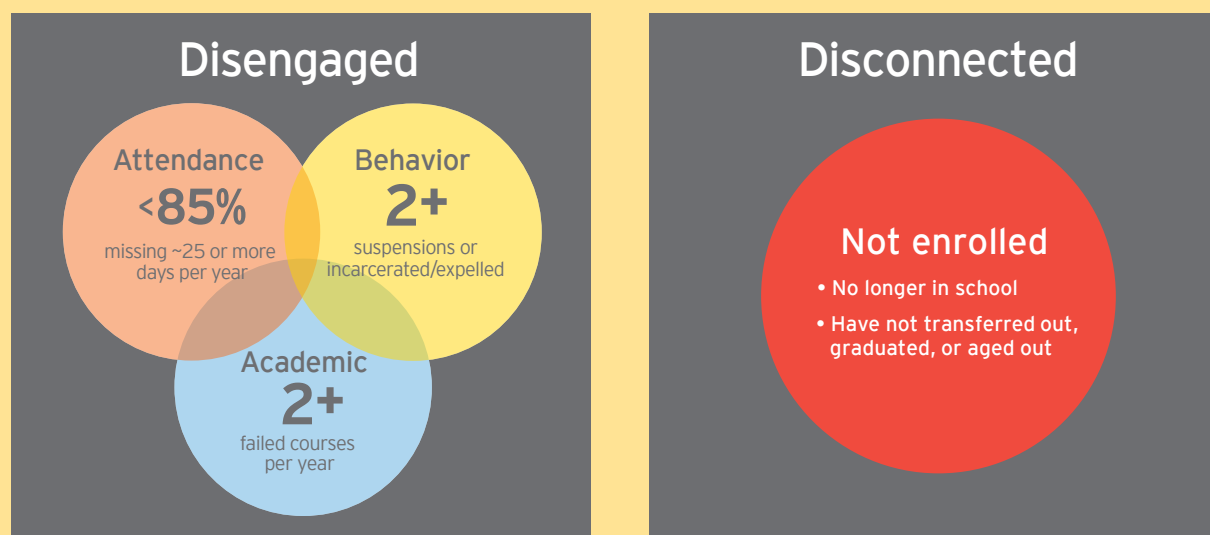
Disengaged

Attendance
<85%
missing ~25 or more days per year

Behavior
2+
suspensions or incarcerated/expelled

Academic
2+
failed courses per year

Disconnected

Not enrolled
• No longer in school
• Have not transferred out, graduated, or aged out